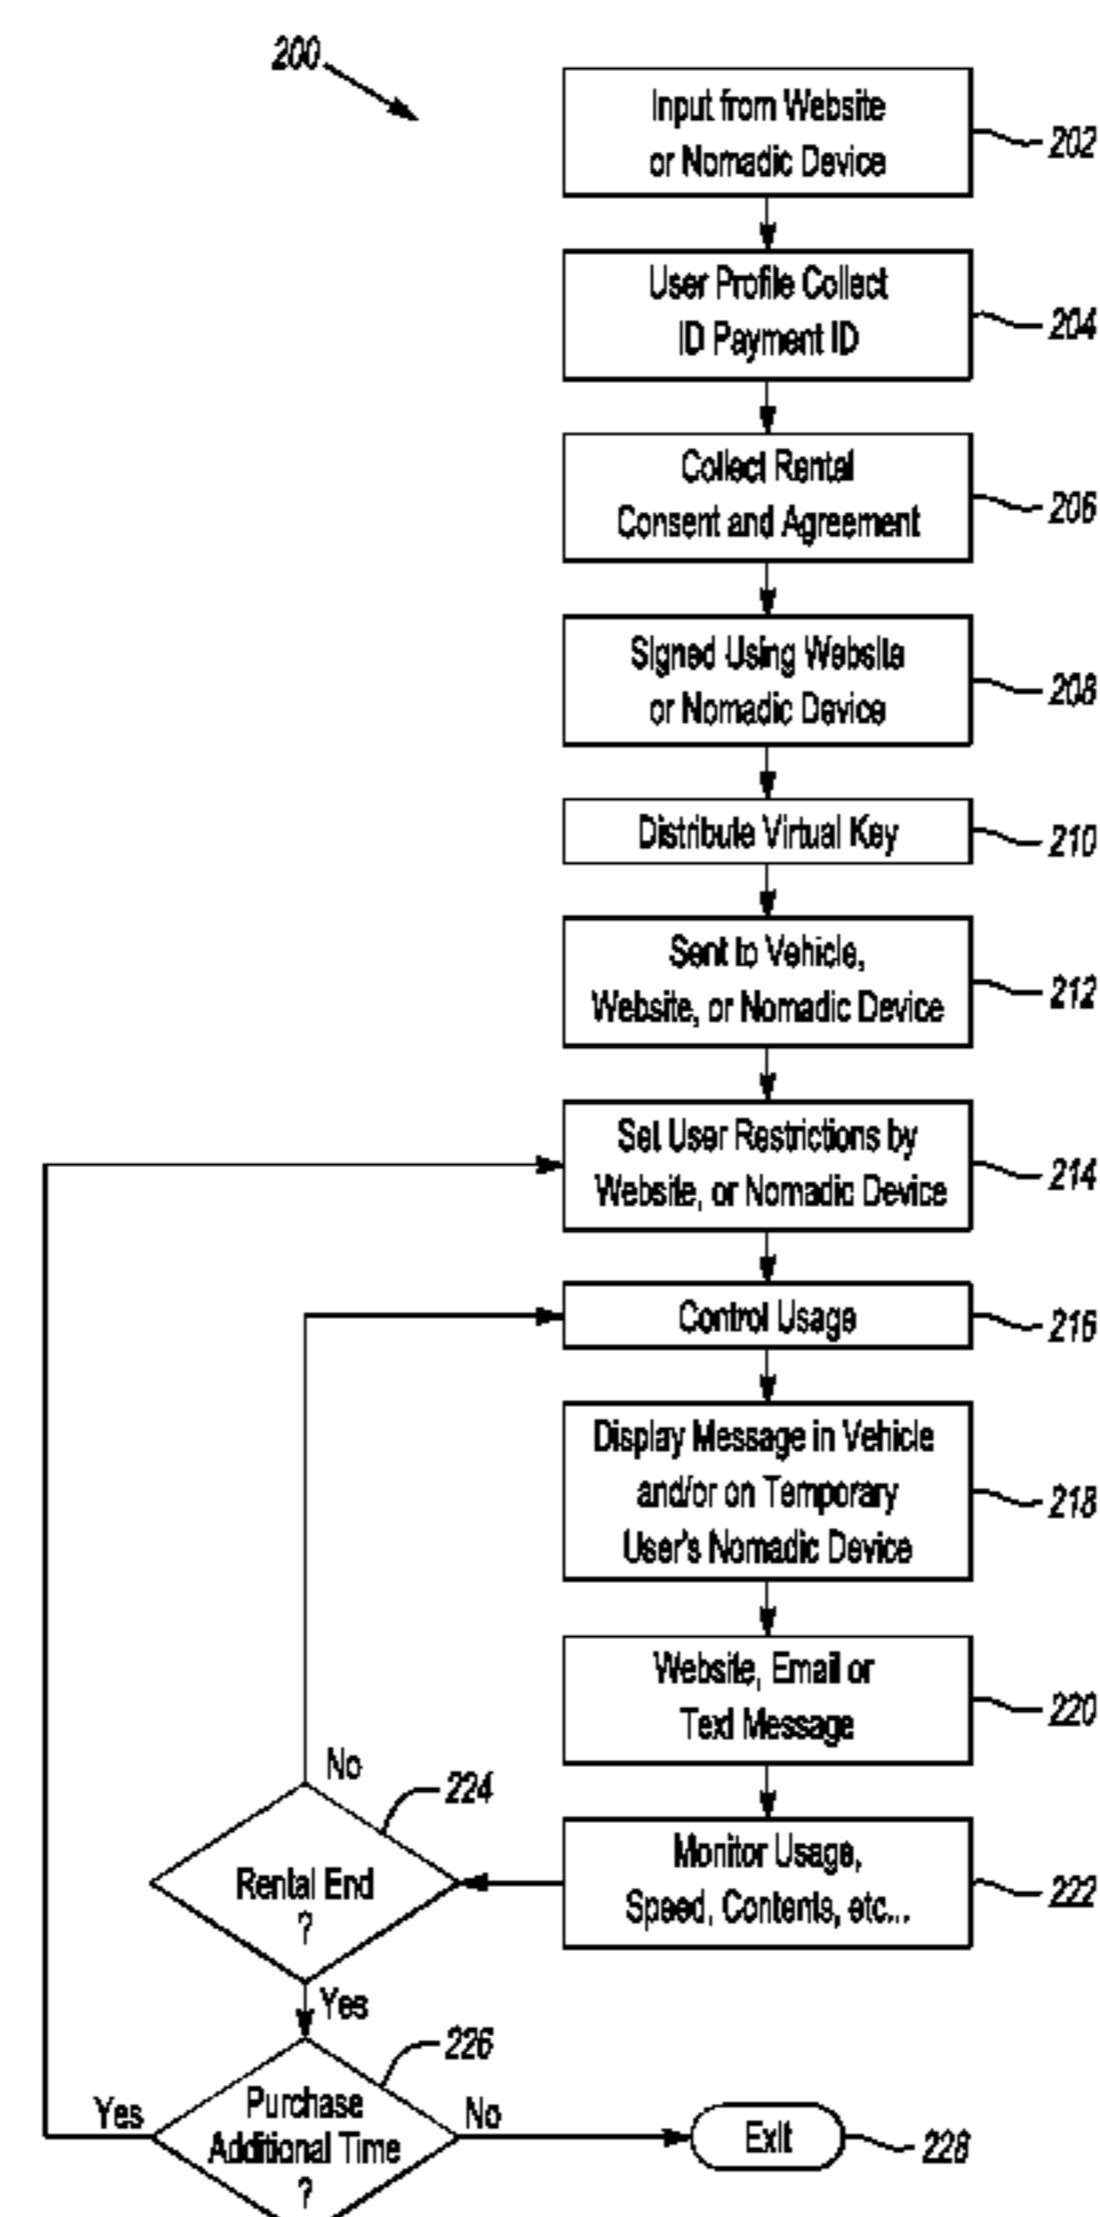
200

Input from Website or Nomadic Device
202

User Profile Collect ID Payment ID
204

Collect Rental Consent and Agreement
206

Signed Using Website or Nomadic Device
208

Distribute Virtual Key
210

Sent to Vehicle, Website, or Nomadic Device
212

Set User Restrictions by Website, or Nomadic Device
214

Control Usage
216

Display Message in Vehicle and/or on Temporary User's Nomadic Device
218

Website, Email or Text Message
220

Monitor Usage, Speed, Contents, etc...
222

Rental End ?
224

No

Yes

Purchase Additional Time ?
226

Yes

No

Exit
228